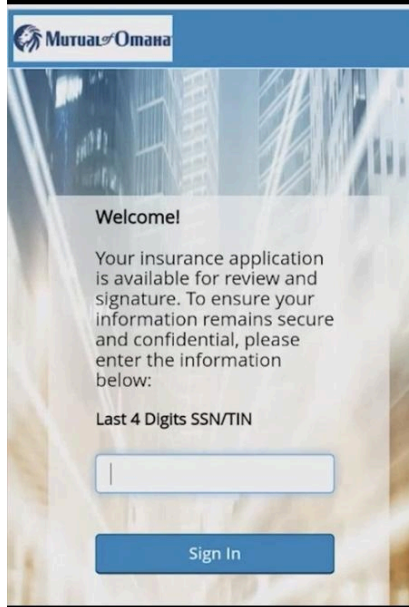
Mutual of Omaha

Welcome!

Your insurance application is available for review and signature. To ensure your information remains secure and confidential, please enter the information below:

Last 4 Digits SSN/TIN

Sign In